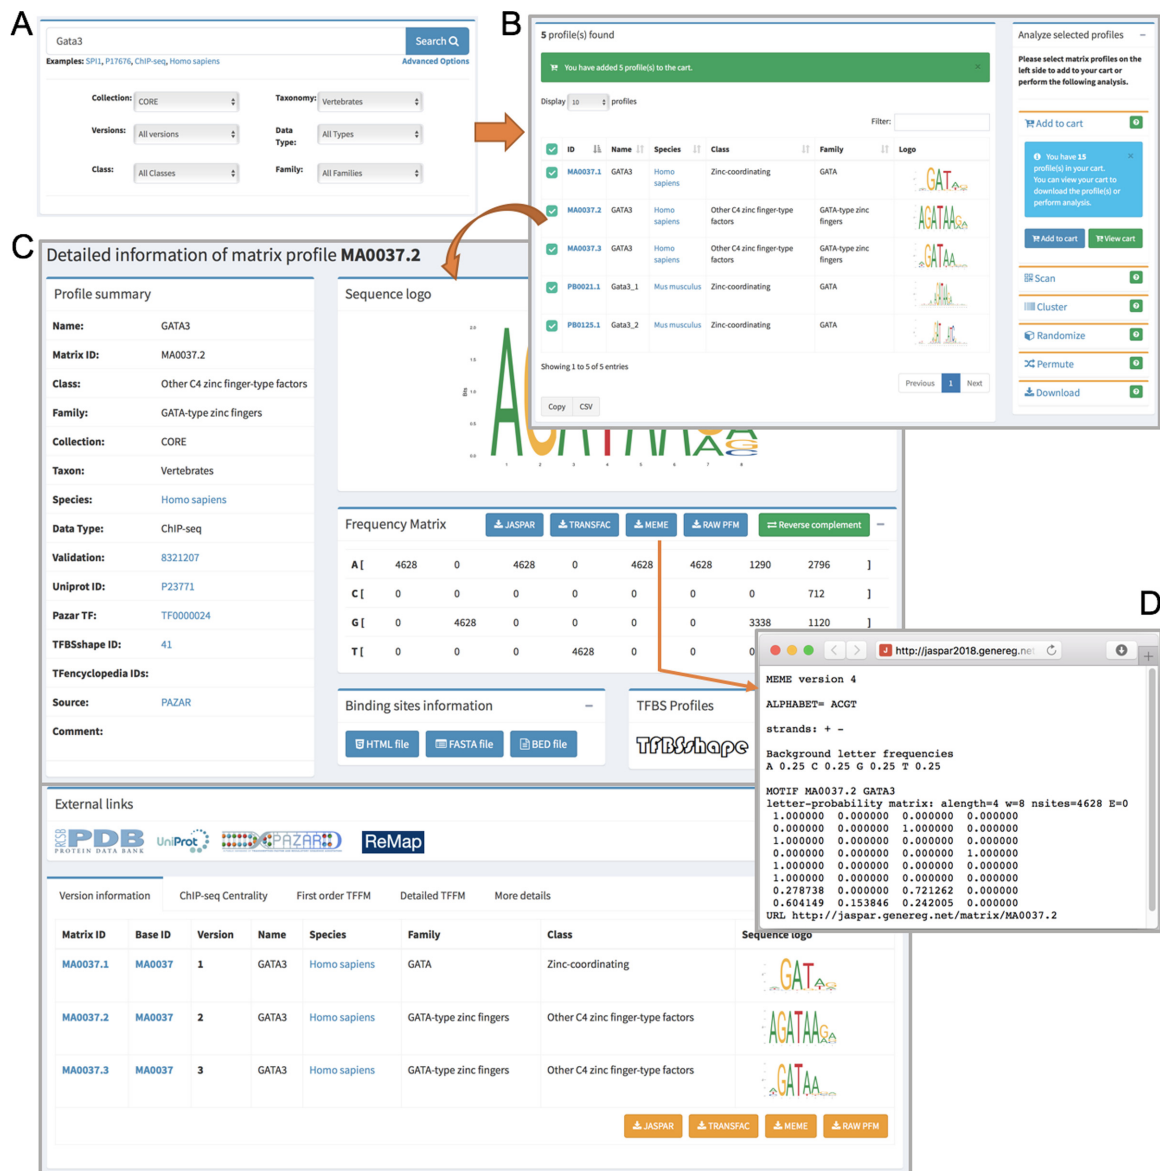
A

Gata3

Search

Examples: SPI1, P17676, ChIP-seq, Homo sapiens

Advanced Options

Collection: CORE

Taxonomy: Vertebrates

Versions: All versions

Data Type: All Types

Class: All Classes

Family: All Families

B

5 profile(s) found

You have added 5 profile(s) to the cart.

Display 10 profiles

Filter:

| ID | Name | Species | Class | Family | Logo |
|---|---|---|---|---|---|
| MA0037.1 | GATA3 | Homo sapiens | Zinc-coordinating | GATA | GATA |
| MA0037.2 | GATA3 | Homo sapiens | Other C4 zinc finger-type factors | GATA-type zinc fingers | AGATAA |
| MA0037.3 | GATA3 | Homo sapiens | Other C4 zinc finger-type factors | GATA-type zinc fingers | GATAA |
| PB0021.1 | Gata3_1 | Mus musculus | Zinc-coordinating | GATA | |
| PB0125.1 | Gata3_2 | Mus musculus | Zinc-coordinating | GATA | |

Showing 1 to 5 of 5 entries

Previous 1 Next

Copy CSV

Analyze selected profiles

Please select matrix profiles on the left side to add to your cart or perform the following analysis.

Add to cart

You have 15 profile(s) in your cart. You can view your cart to download the profile(s) or perform analysis.

Add to cart View cart

Scan

Cluster

Randomize

Permute

Download

C

Detailed information of matrix profile MA0037.2

Profile summary

| | |
|---|---|
| Name: | GATA3 |
| Matrix ID: | MA0037.2 |
| Class: | Other C4 zinc finger-type factors |
| Family: | GATA-type zinc fingers |
| Collection: | CORE |
| Taxon: | Vertebrates |
| Species: | Homo sapiens |
| Data Type: | ChIP-seq |
| Validation: | 8321207 |
| Uniprot ID: | P23771 |
| Pazar TF: | TF0000024 |
| TFBSshape ID: | 41 |
| TFencyclopedia IDs: | |
| Source: | PAZAR |
| Comment: | |

Sequence logo

Frequency Matrix

JASPAR TRANSFAC MEME RAW PFM Reverse complement

| | | | | | | | | | |
|---|---|---|---|---|---|---|---|---|---|
| A [ | 4628 | 0 | 4628 | 0 | 4628 | 4628 | 1290 | 2796 | ] |
| C [ | 0 | 0 | 0 | 0 | 0 | 0 | 0 | 712 | ] |
| G [ | 0 | 4628 | 0 | 0 | 0 | 0 | 3338 | 1120 | ] |
| T [ | 0 | 0 | 0 | 4628 | 0 | 0 | 0 | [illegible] | |

Binding sites information

HTML file FASTA file BED file

TFBS Profiles

TFBSshape

External links

PDB PROTEIN DATA BANK UniProt PAZAR ReMap

Version information ChIP-seq Centrality First order TFFM Detailed TFFM More details

| Matrix ID | Base ID | Version | Name | Species | Family | Class | Sequence logo |
|---|---|---|---|---|---|---|---|
| MA0037.1 | MA0037 | 1 | GATA3 | Homo sapiens | GATA | Zinc-coordinating | GATA |
| MA0037.2 | MA0037 | 2 | GATA3 | Homo sapiens | GATA-type zinc fingers | Other C4 zinc finger-type factors | AGATAA |
| MA0037.3 | MA0037 | 3 | GATA3 | Homo sapiens | GATA-type zinc fingers | Other C4 zinc finger-type factors | GATAA |

JASPAR TRANSFAC MEME RAW PFM

D

http://jaspar2018.genereg.ne

MEME version 4

ALPHABET= ACGT

strands: + -

Background letter frequencies
A 0.25 C 0.25 G 0.25 T 0.25

MOTIF MA0037.2 GATA3
letter-probability matrix: alength=4 w=8 nsites=4628 E=0
1.000000 0.000000 0.000000 0.000000
0.000000 0.000000 1.000000 0.000000
1.000000 0.000000 0.000000 0.000000
0.000000 0.000000 0.000000 1.000000
1.000000 0.000000 0.000000 0.000000
1.000000 0.000000 0.000000 0.000000
0.278738 0.000000 0.721262 0.000000
0.604149 0.153846 0.242005 0.000000
URL http://jaspar.genereg.net/matrix/MA0037.2